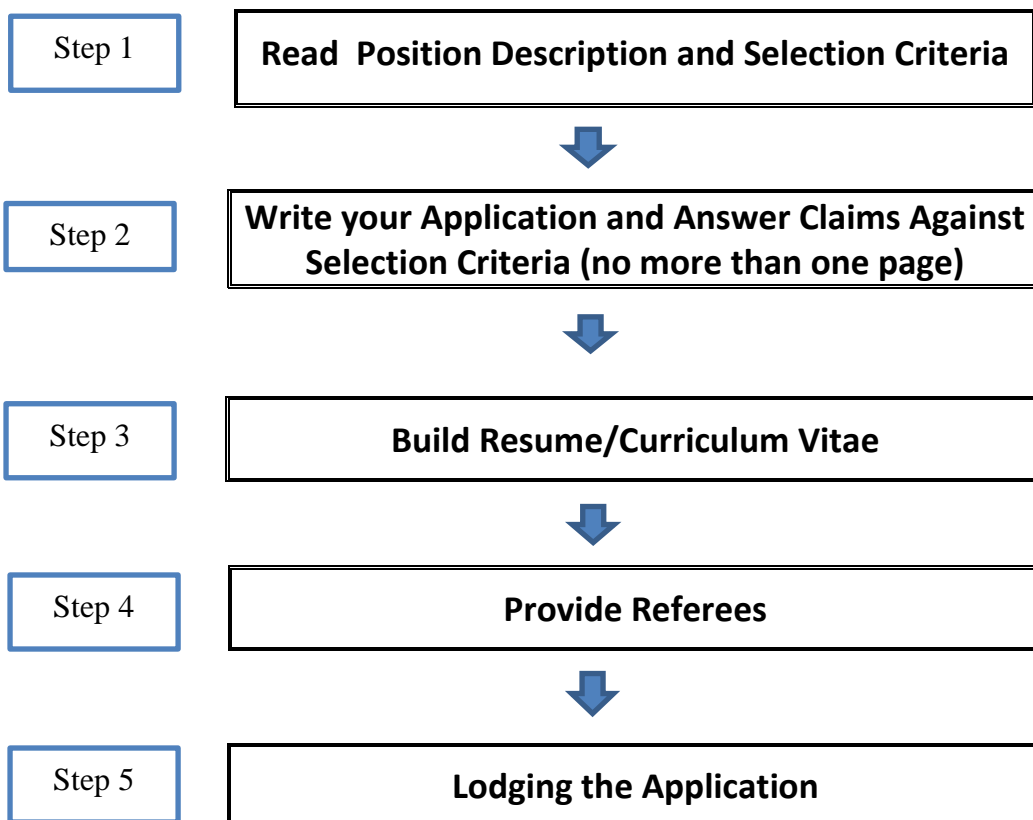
Step 1

Read  Position Description and Selection Criteria

Step 2

Write your Application and Answer Claims Against Selection Criteria (no more than one page)

Step 3

Build Resume/Curriculum Vitae

Step 4

Provide Referees

Step 5

Lodging the Application